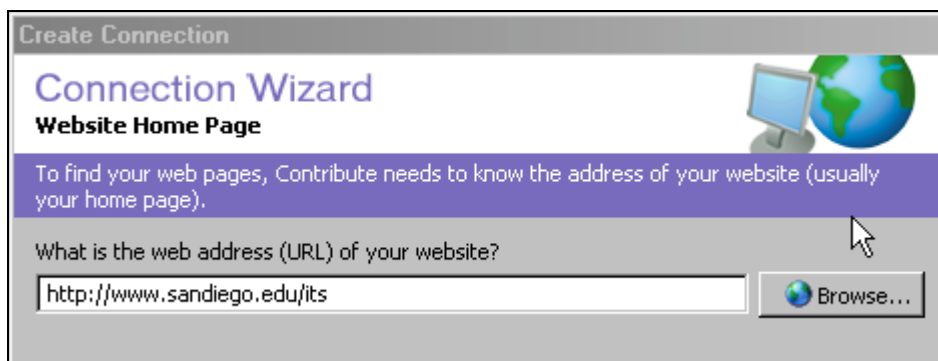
Create Connection

Connection Wizard
Website Home Page

To find your web pages, Contribute needs to know the address of your website (usually your home page).

What is the web address (URL) of your website?

http://www.sandiego.edu/its

Browse...